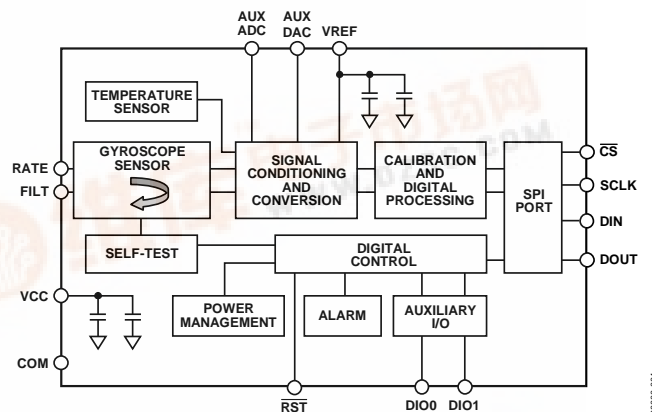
AUX ADC
AUX DAC
VREF

TEMPERATURE SENSOR

GYROSCOPE SENSOR

SIGNAL CONDITIONING AND CONVERSION

CALIBRATION AND DIGITAL PROCESSING

SPI PORT

RATE
FILT

$\overline{CS}$
SCLK
DIN
DOUT

SELF-TEST

DIGITAL CONTROL

VCC

POWER MANAGEMENT

ALARM

AUXILIARY I/O

COM

$\overline{RST}$
DIO0
DIO1